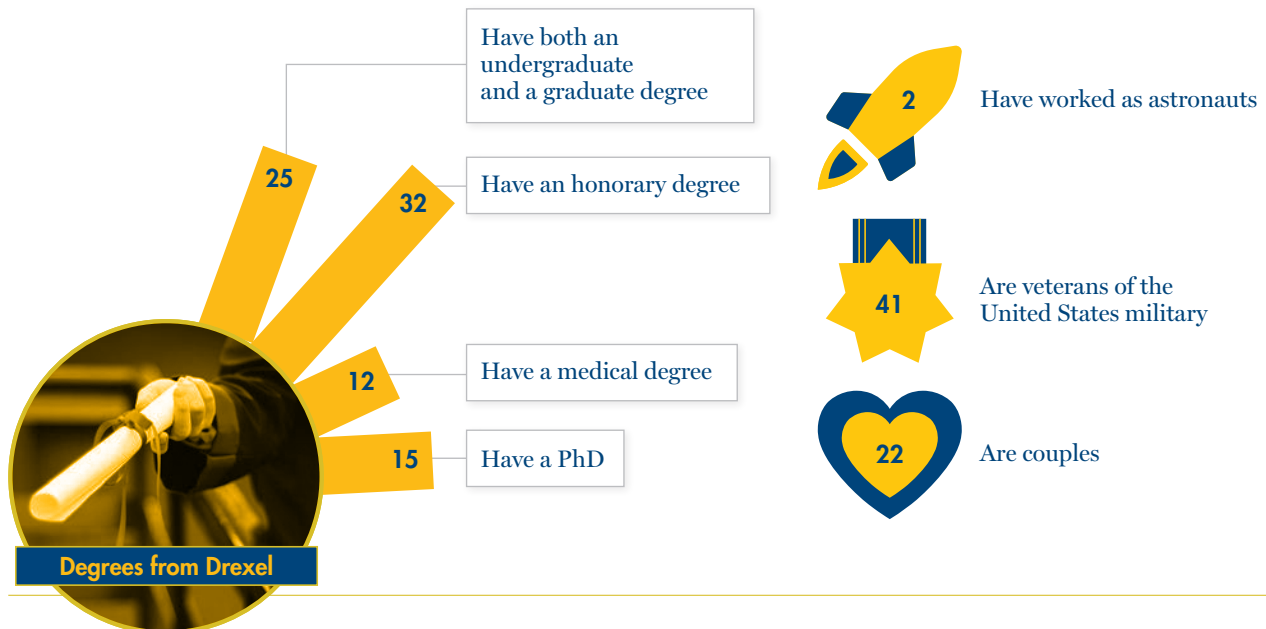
25

Have both an undergraduate and a graduate degree

32

Have an honorary degree

12

Have a medical degree

15

Have a PhD

Degrees from Drexel

2

Have worked as astronauts

41

Are veterans of the United States military

22

Are couples